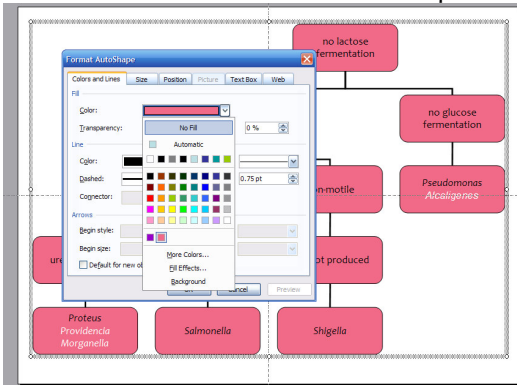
Format AutoShape

Colors and Lines | Size | Position | Picture | Text Box | Web

Fill

Color:

Transparency:

No Fill

Automatic

0 %

Line

Color:

Dashed:

0.75 pt

Connector:

Arrows

Begin style:

Begin size:

Default for new ob

More Colors...

Fill Effects...

Background

OK

Cancel

Preview

no lactose fermentation

no glucose fermentation

non-motile

Pseudomonas
Alcaligenes

ure

not produced

Proteus
Providencia
Morganella

Salmonella

Shigella